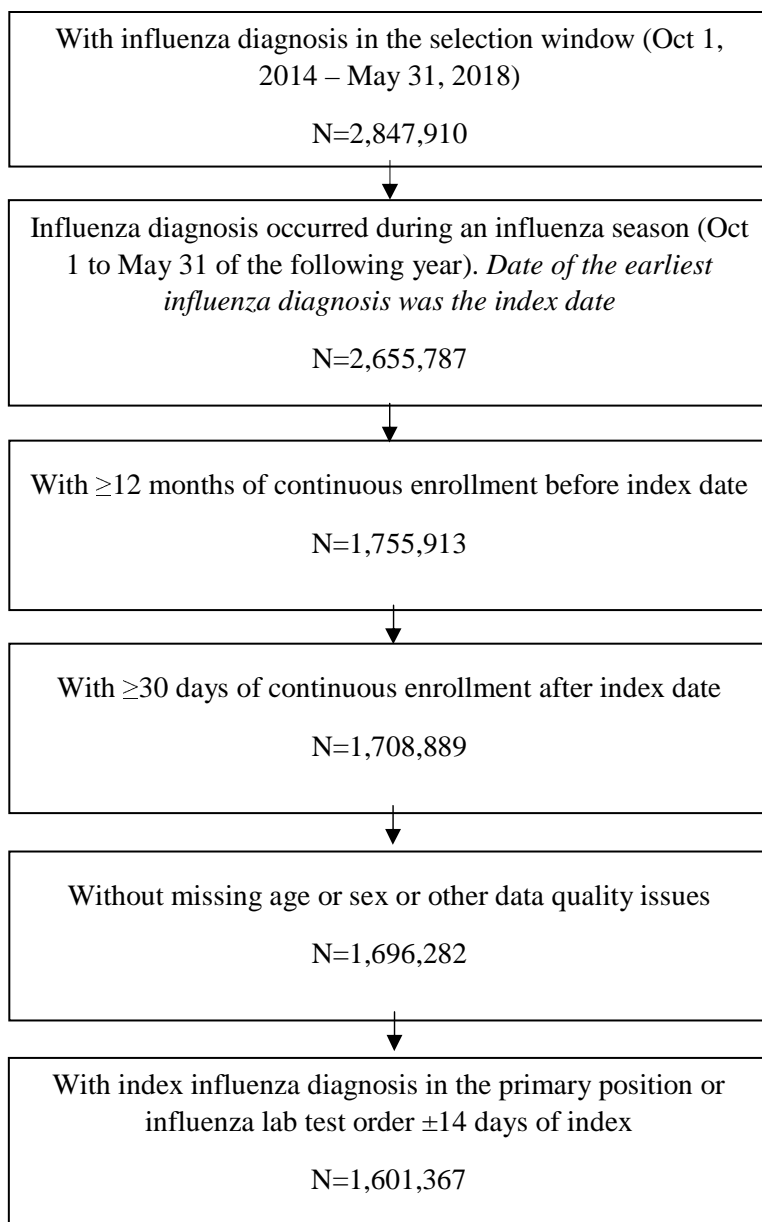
With influenza diagnosis in the selection window (Oct 1, 2014 – May 31, 2018)

N=2,847,910

Influenza diagnosis occurred during an influenza season (Oct 1 to May 31 of the following year). *Date of the earliest influenza diagnosis was the index date*

N=2,655,787

With $\geq$12 months of continuous enrollment before index date

N=1,755,913

With $\geq$30 days of continuous enrollment after index date

N=1,708,889

Without missing age or sex or other data quality issues

N=1,696,282

With index influenza diagnosis in the primary position or influenza lab test order $\pm$14 days of index

N=1,601,367